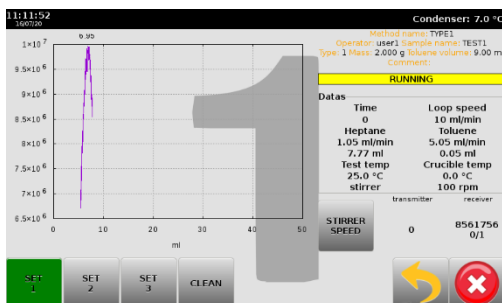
11:11:52
16/07/20

Condenser: 7.0 °C

Method name: TYPE1
Operator: user1 Sample name: TEST1
Type: 1 Mass: 2.000 g Toluene volume: 9.00 ml
Comment:

RUNNING

6.95

$1\times10^{7}$
$9.5\times10^{6}$
$9\times10^{6}$
$8.5\times10^{6}$
$8\times10^{6}$
$7.5\times10^{6}$
$7\times10^{6}$
$6.5\times10^{6}$

0 10 20 30 40 50
ml

Datas

| Time | Loop speed |
|---|---|
| 0 | 10 ml/min |
| Heptane | Toluene |
| 1.05 ml/min | 5.05 ml/min |
| 7.77 ml | 0.05 ml |
| Test temp | Crucible temp |
| 25.0 °C | 0.0 °C |
| stirrer | 100 rpm |

STIRRER SPEED

transmitter 0
receiver 8561756 0/1

SET 1
SET 2
SET 3
CLEAN